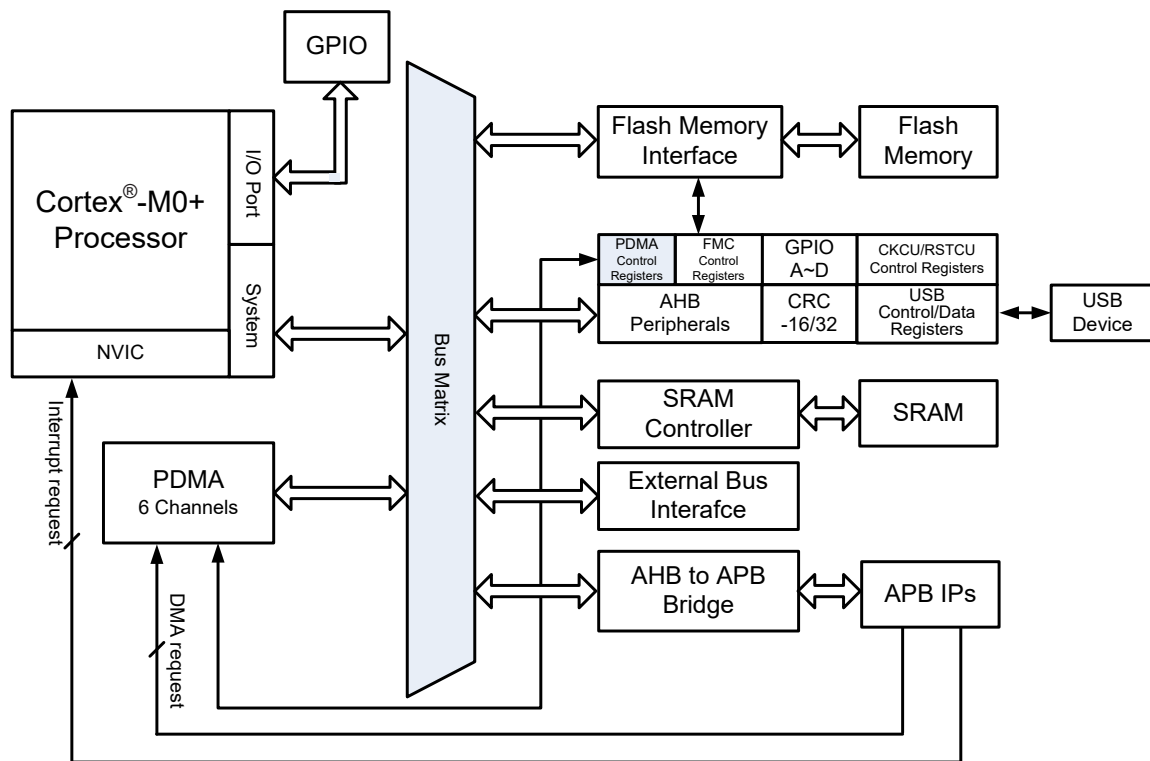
GPIO

Cortex®-M0+ Processor

I/O Port

System

NVIC

Interrupt request

Bus Matrix

Flash Memory Interface

Flash Memory

PDMA Control Registers

FMC Control Registers

GPIO A~D

CKCU/RSTCU Control Registers

AHB Peripherals

CRC -16/32

USB Control/Data Registers

USB Device

SRAM Controller

SRAM

PDMA 6 Channels

External Bus Interafce

AHB to APB Bridge

APB IPs

DMA request